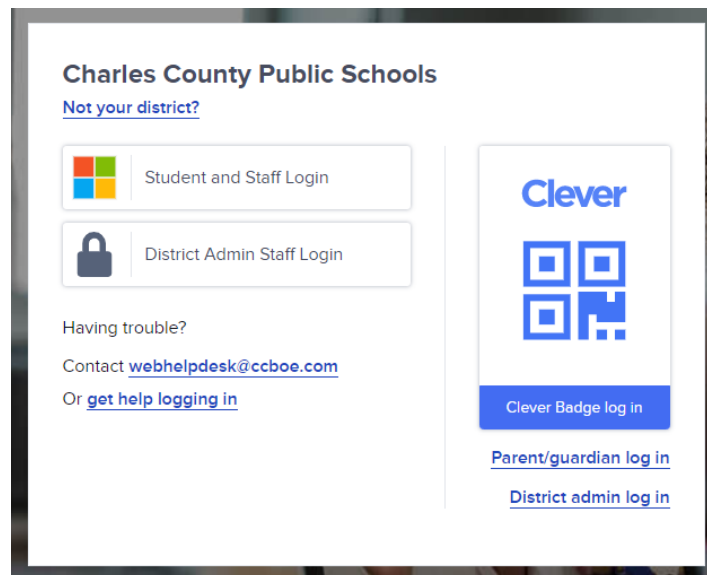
Charles County Public Schools
Not your district?

Student and Staff Login

District Admin Staff Login

Having trouble?

Contact webhelpdesk@ccboe.com

Or get help logging in

Clever

Clever Badge log in

Parent/guardian log in

District admin log in